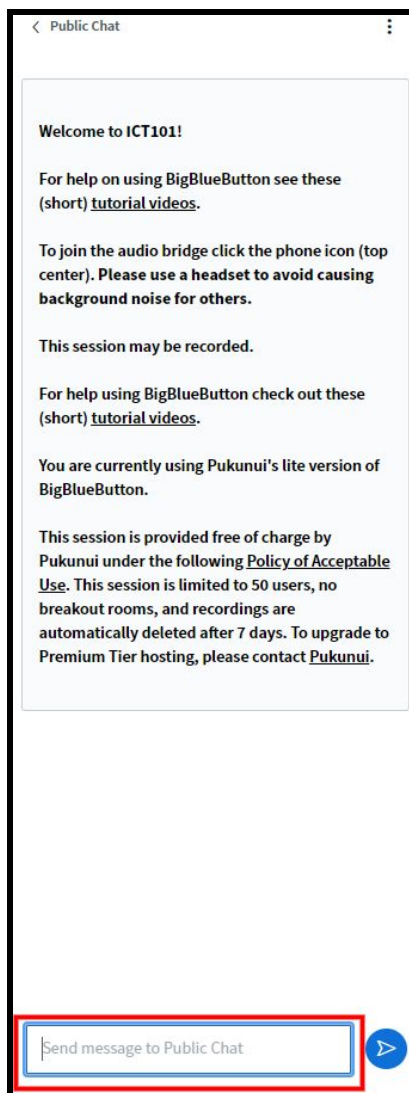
< Public Chat

Welcome to ICT101!

For help on using BigBlueButton see these (short) tutorial videos.

To join the audio bridge click the phone icon (top center). Please use a headset to avoid causing background noise for others.

This session may be recorded.

For help using BigBlueButton check out these (short) tutorial videos.

You are currently using Pukunui's lite version of BigBlueButton.

This session is provided free of charge by Pukunui under the following Policy of Acceptable Use. This session is limited to 50 users, no breakout rooms, and recordings are automatically deleted after 7 days. To upgrade to Premium Tier hosting, please contact Pukunui.

Send message to Public Chat